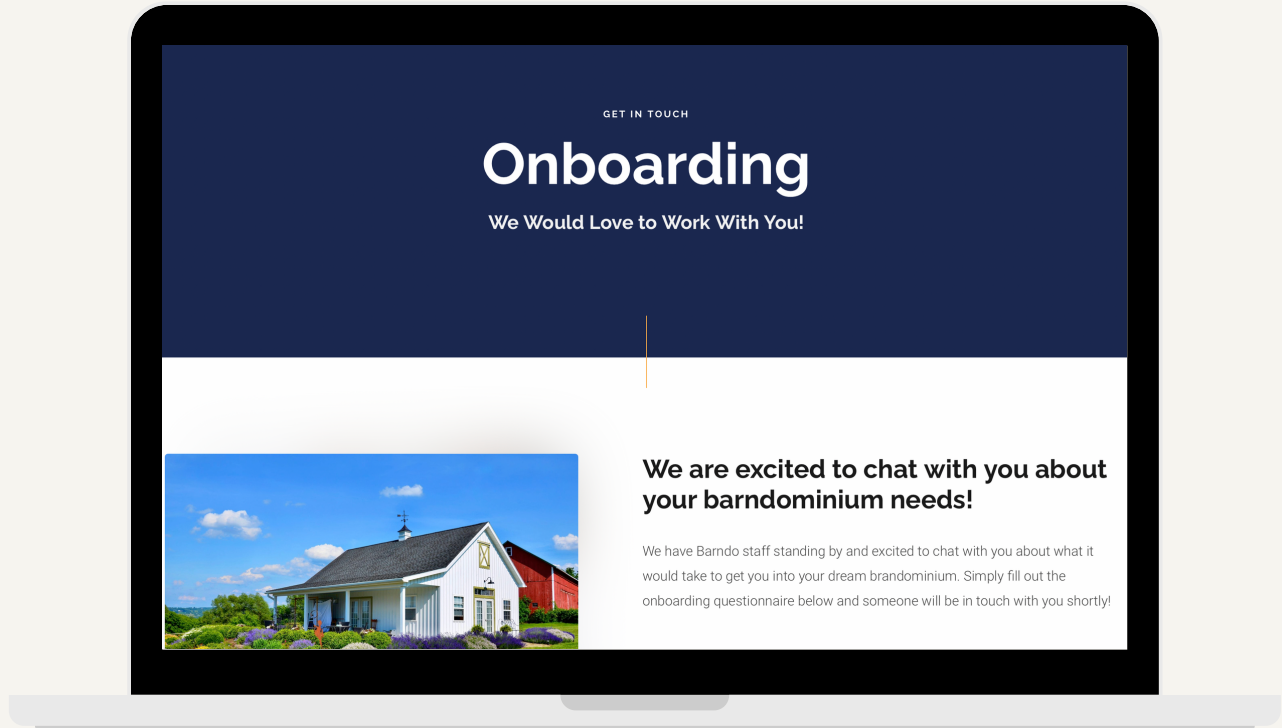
GET IN TOUCH

Onboarding

We Would Love to Work With You!

We are excited to chat with you about your barndominium needs!

We have Barndo staff standing by and excited to chat with you about what it would take to get you into your dream brandominium. Simply fill out the onboarding questionnaire below and someone will be in touch with you shortly!